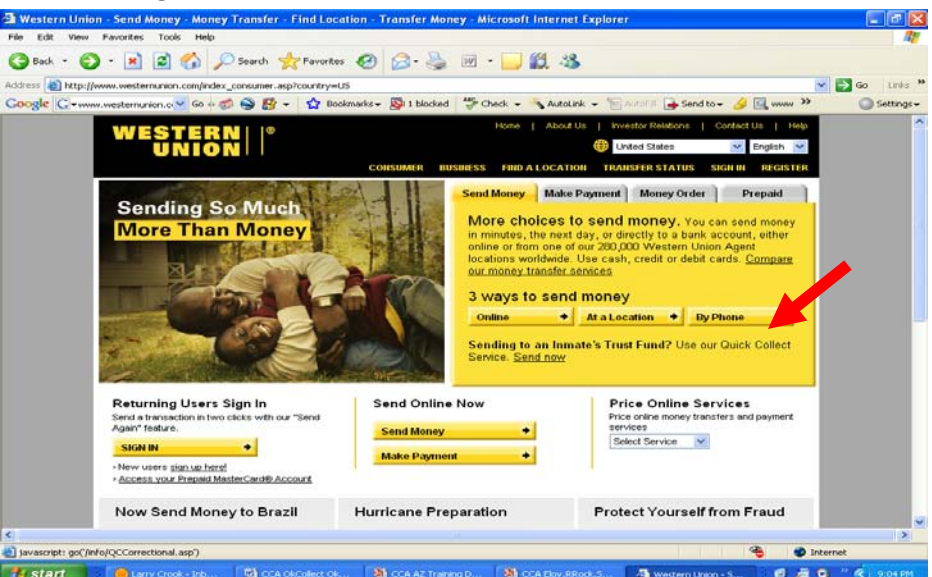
Western Union - Send Money - Money Transfer - Find Location - Transfer Money - Microsoft Internet Explorer

File Edit View Favorites Tools Help

Back Search Favorites

Address http://www.westernunion.com/index_consumer.asp?country=US Go Links

Google www.westernunion.co Go Bookmarks 1 blocked Check AutoLink AutoFill Send to www Settings

WESTERN UNION

Home | About Us | Investor Relations | Contact Us | Help

United States English

CONSUMER BUSINESS FIND A LOCATION TRANSFER STATUS SIGN IN REGISTER

Sending So Much More Than Money

Send Money Make Payment Money Order Prepaid

More choices to send money. You can send money in minutes, the next day, or directly to a bank account, either online or from one of our 280,000 Western Union Agent locations worldwide. Use cash, credit or debit cards. Compare our money transfer services

3 ways to send money

Online At a Location By Phone

Sending to an Inmate's Trust Fund? Use our Quick Collect Service. Send now

Returning Users Sign In
Send a transaction in two clicks with our "Send Again" feature.
SIGN IN
› New users sign up here!
› Access your Prepaid MasterCard® Account

Send Online Now
Send Money
Make Payment

Price Online Services
Price online money transfers and payment services
Select Service

Now Send Money to Brazil

Hurricane Preparation

Protect Yourself from Fraud

javascript: go('/info/QCCorrectional.asp')

Internet

start Larry Crook - Inb... CCA QkCollect Ok... CCA AZ Training D... CCA Flov RRock S... Western Union - S... 9:04 PM